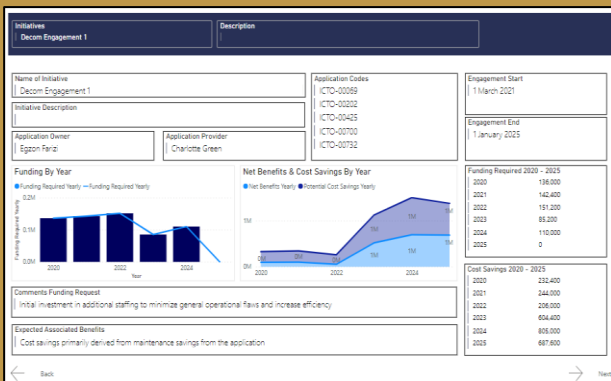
Initiatives
Decom Engagement 1

Description

Name of Initiative
Decom Engagement 1

Initiative Description

Application Owner
Egzon Farizi

Application Provider
Charlotte Green

Application Codes
ICTO-00069
ICTO-00202
ICTO-00425
ICTO-00700
ICTO-00732

Engagement Start
1 March 2021

Engagement End
1 January 2025

Funding By Year
Funding Required Yearly Funding Required Yearly
0.2M
0.1M
0.0M
Funding Required Yearly
2020 2022 2024
Year

Net Benefits & Cost Savings By Year
Net Benefits Yearly Potential Cost Savings Yearly
1M
0M
0M 0M 0M
1M 1M 1M
1M 1M
2020 2022 2024

Funding Required 2020 - 2025
| | |
|---|---|
| 2020 | 136,000 |
| 2021 | 142,400 |
| 2022 | 151,200 |
| 2023 | 85,200 |
| 2024 | 110,000 |
| 2025 | 0 |

Cost Savings 2020 - 2025
| | |
|---|---|
| 2020 | 232,400 |
| 2021 | 244,000 |
| 2022 | 206,000 |
| 2023 | 604,400 |
| 2024 | 805,000 |
| 2025 | 687,600 |

Comments Funding Request
Initial investment in additional staffing to minimize general operational flaws and increase efficiency

Expected Associated Benefits
Cost savings primarily derived from maintenance savings from the application

Back
Next